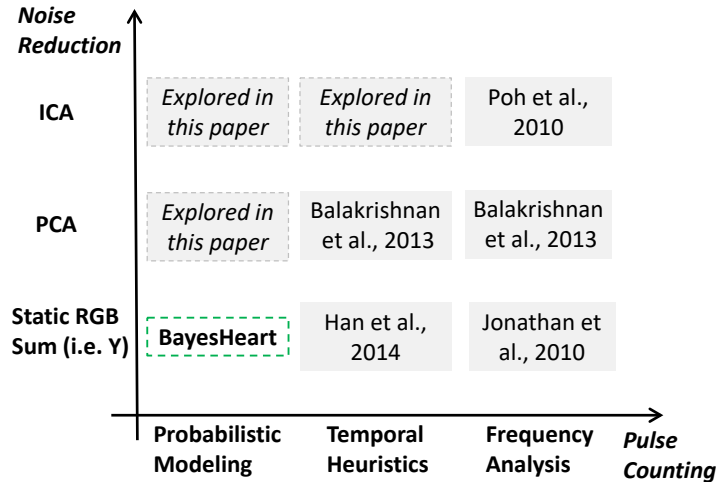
Noise Reduction

ICA

PCA

Static RGB Sum (i.e. Y)

| | Probabilistic Modeling | Temporal Heuristics | Frequency Analysis |
|---|---|---|---|
| ICA | Explored in this paper | Explored in this paper | Poh et al., 2010 |
| PCA | Explored in this paper | Balakrishnan et al., 2013 | Balakrishnan et al., 2013 |
| Static RGB Sum (i.e. Y) | BayesHeart | Han et al., 2014 | Jonathan et al., 2010 |

Pulse Counting